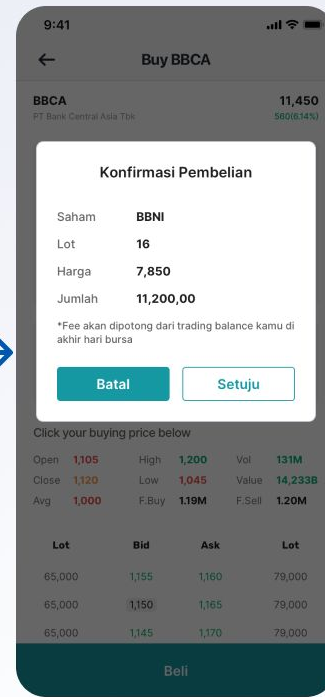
9:41

Buy BBCA

BBCA
PT Bank Central Asia Tbk

11,450
560(6.14%)

Konfirmasi Pembelian

| | |
|---|---|
| Saham | BBNI |
| Lot | 16 |
| Harga | 7,850 |
| Jumlah | 11,200,00 |

*Fee akan dipotong dari trading balance kamu di akhir hari bursa

Batal
Setuju

Click your buying price below

| | | | | | |
|---|---|---|---|---|---|
| Open | 1,105 | High | 1,200 | Vol | 131M |
| Close | 1,120 | Low | 1,045 | Value | 14,233B |
| Avg | 1,000 | F.Buy | 1.19M | F.Sell | 1.20M |

| Lot | Bid | Ask | Lot |
|---|---|---|---|
| 65,000 | 1,155 | 1,160 | 79,000 |
| 65,000 | 1,150 | 1,165 | 79,000 |
| 65,000 | 1,145 | 1,170 | 79,000 |

Beli